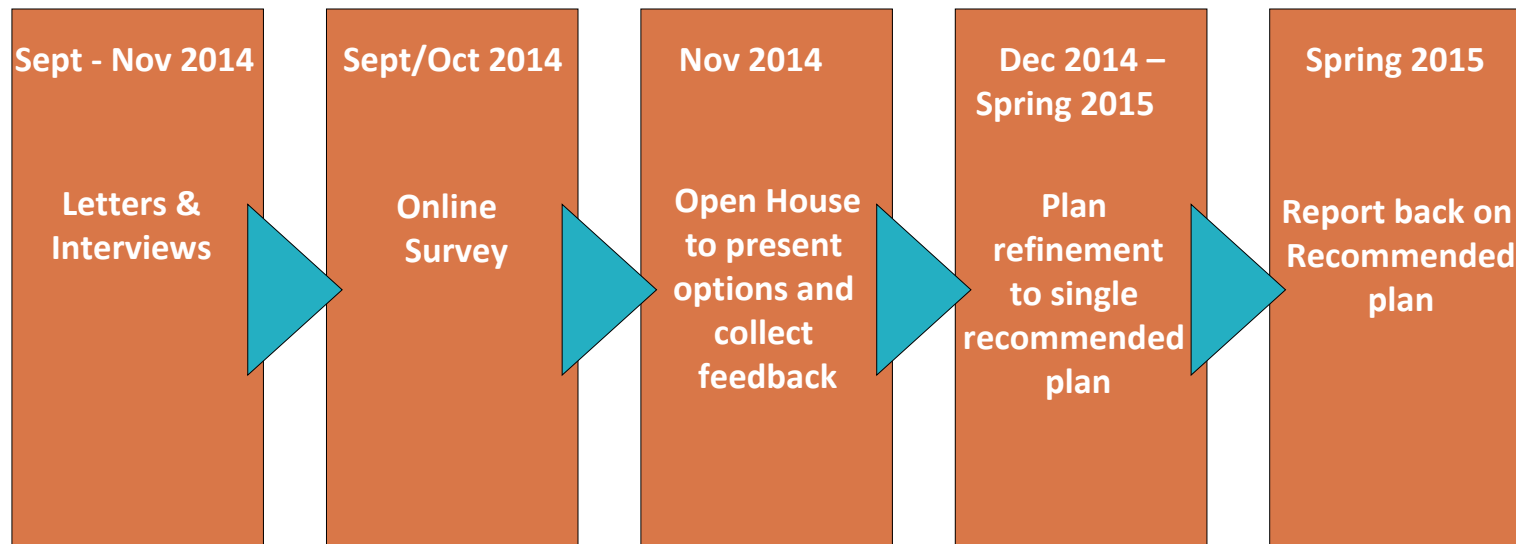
Sept - Nov 2014

Letters & Interviews

Sept/Oct 2014

Online Survey

Nov 2014

Open House to present options and collect feedback

Dec 2014 – Spring 2015

Plan refinement to single recommended plan

Spring 2015

Report back on Recommended plan